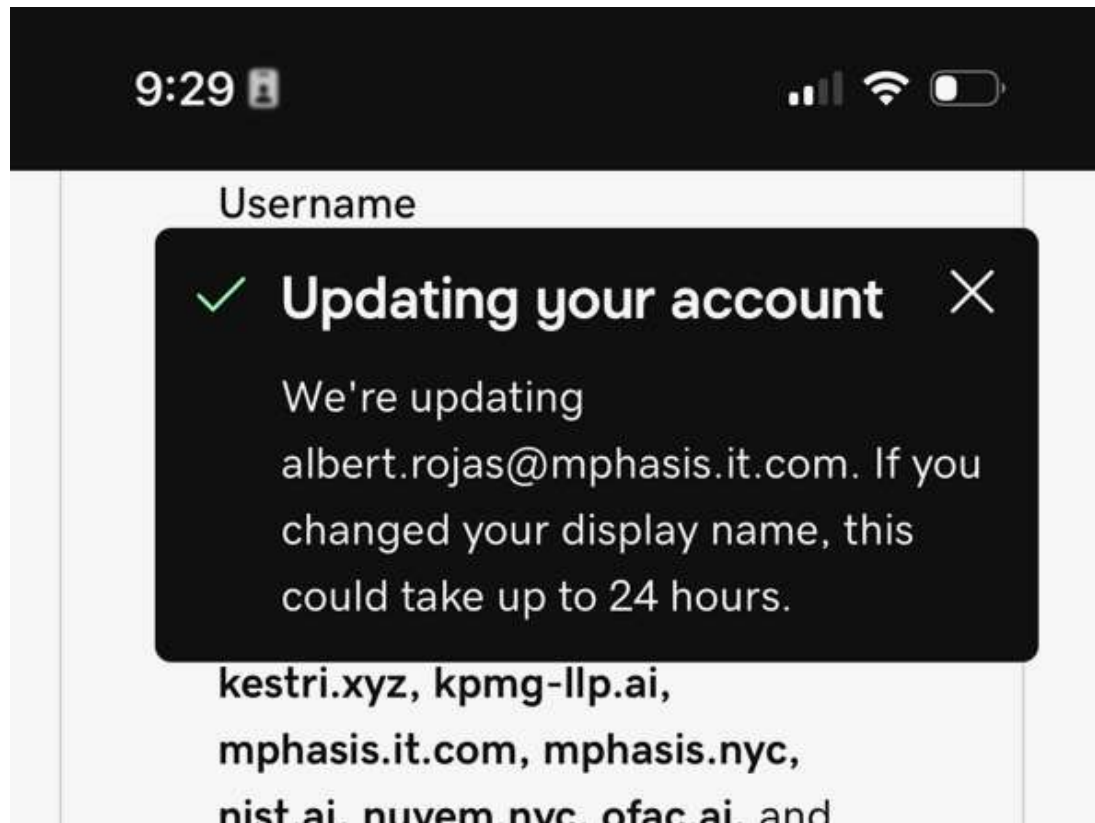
9:29

Username

Updating your account

We're updating albert.rojas@mphasis.it.com. If you changed your display name, this could take up to 24 hours.

kestri.xyz, kpmg-llp.ai, mphasis.it.com, mphasis.nyc, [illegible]